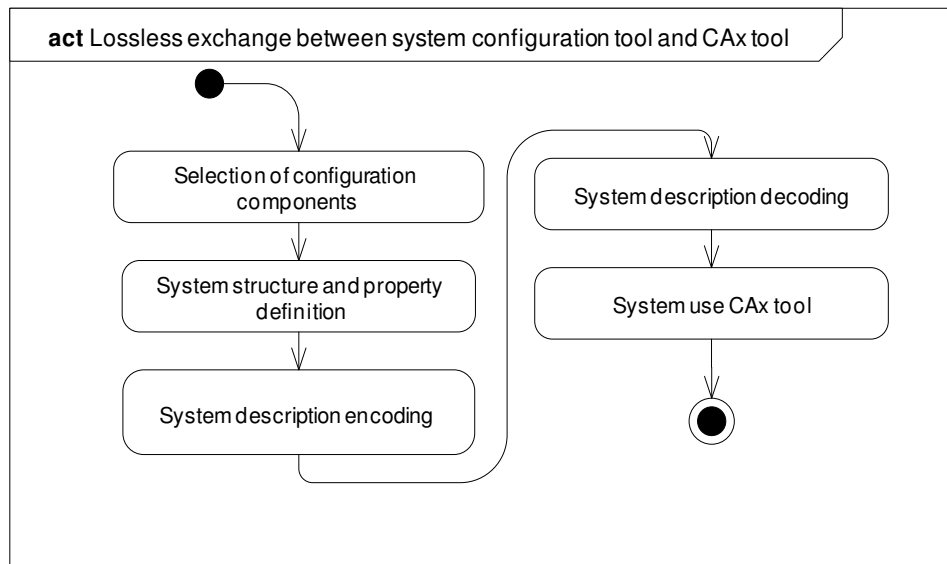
act Lossless exchange between system configuration tool and CAx tool

Selection of configuration components

System structure and property definition

System description encoding

System description decoding

System use CAx tool